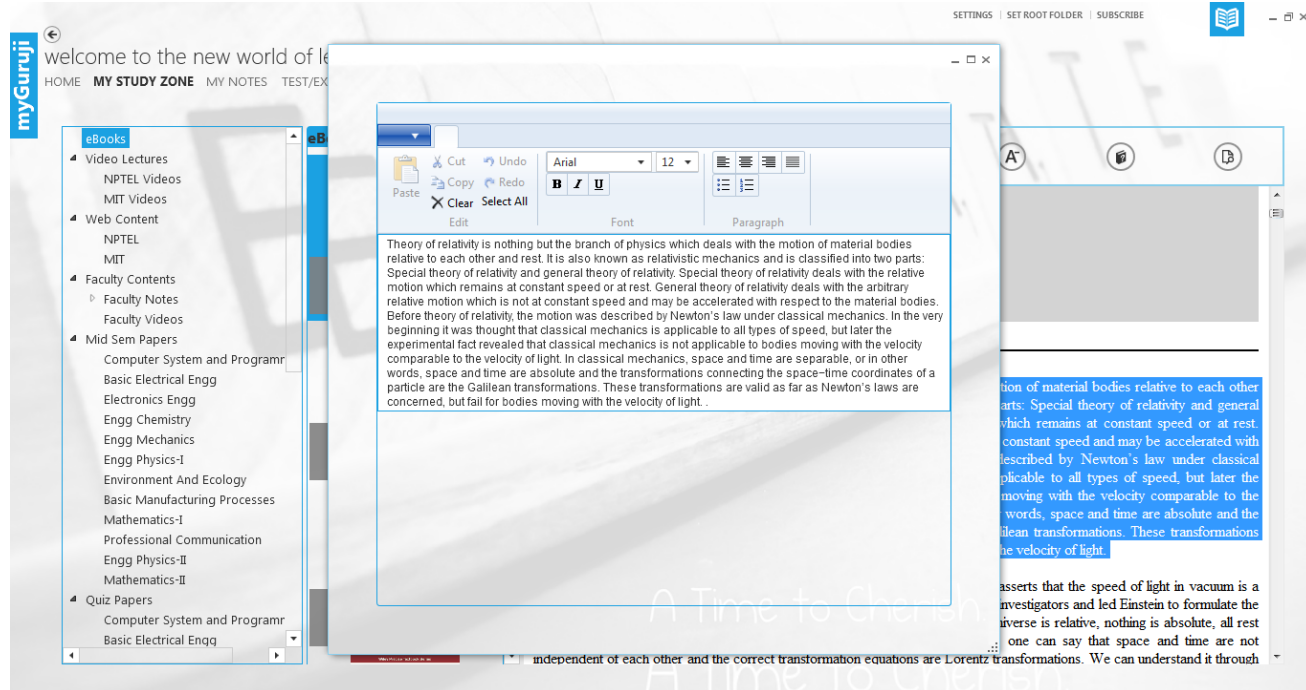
SETTINGS | SET ROOT FOLDER | SUBSCRIBE

myGuruji

welcome to the new world of le

HOME MY STUDY ZONE MY NOTES TEST/EX

eBooks
Video Lectures
NPTEL Videos
MIT Videos
Web Content
NPTEL
MIT
Faculty Contents
Faculty Notes
Faculty Videos
Mid Sem Papers
Computer System and Programr
Basic Electrical Engg
Electronics Engg
Engg Chemistry
Engg Mechanics
Engg Physics-I
Environment And Ecology
Basic Manufacturing Processes
Mathematics-I
Professional Communication
Engg Physics-II
Mathematics-II
Quiz Papers
Computer System and Programr
Basic Electrical Engg

eB

Paste
Cut
Copy
Clear
Undo
Redo
Select All
Edit
Arial
12
B I U
Font
Paragraph

Theory of relativity is nothing but the branch of physics which deals with the motion of material bodies relative to each other and rest. It is also known as relativistic mechanics and is classified into two parts: Special theory of relativity and general theory of relativity. Special theory of relativity deals with the relative motion which remains at constant speed or at rest. General theory of relativity deals with the arbitrary relative motion which is not at constant speed and may be accelerated with respect to the material bodies. Before theory of relativity, the motion was described by Newton's law under classical mechanics. In the very beginning it was thought that classical mechanics is applicable to all types of speed, but later the experimental fact revealed that classical mechanics is not applicable to bodies moving with the velocity comparable to the velocity of light. In classical mechanics, space and time are separable, or in other words, space and time are absolute and the transformations connecting the space-time coordinates of a particle are the Galilean transformations. These transformations are valid as far as Newton's laws are concerned, but fail for bodies moving with the velocity of light. .

tion of material bodies relative to each other arts: Special theory of relativity and general which remains at constant speed or at rest. constant speed and may be accelerated with described by Newton's law under classical plicable to all types of speed, but later the moving with the velocity comparable to the words, space and time are absolute and the ilean transformations. These transformations he velocity of light.

asserts that the speed of light in vacuum is a nvestigators and led Einstein to formulate the niverse is relative, nothing is absolute, all rest one can say that space and time are not independent of each other and the correct transformation equations are Lorentz transformations. We can understand it through

A Time to Cherish